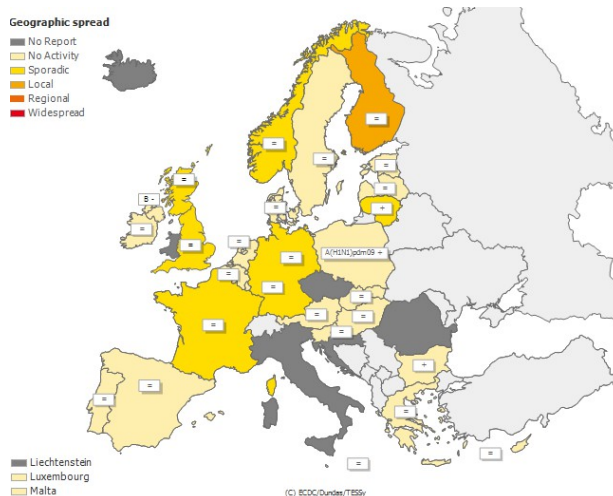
Geographic spread
No Report
No Activity
Sporadic
Local
Regional
Widespread

=
=
=
=
=
=
=
B -
=
=
=
A(H1N1)pdm09 +
+
=
=
=
=
=
=
=
=
=
=
+
=
=
=
=
=

Liechtenstein
Luxembourg
Malta

(C) ECDC/Dundas/TESSy